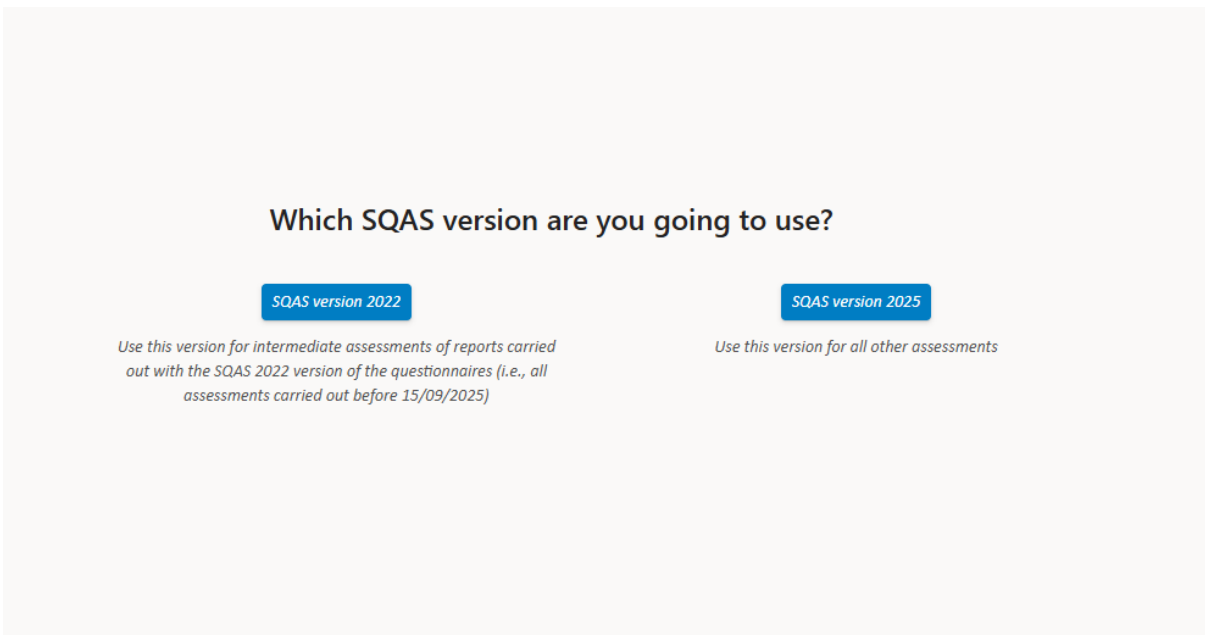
Which SQAS version are you going to use?

SQAS version 2022

Use this version for intermediate assessments of reports carried out with the SQAS 2022 version of the questionnaires (i.e., all assessments carried out before 15/09/2025)

SQAS version 2025

Use this version for all other assessments